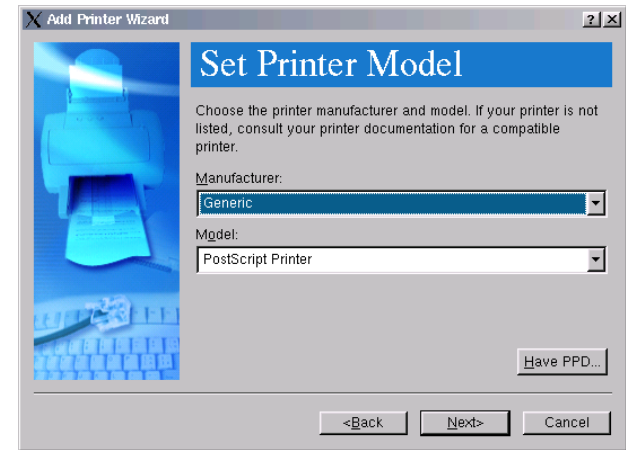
Add Printer Wizard

?

Set Printer Model

Choose the printer manufacturer and model. If your printer is not listed, consult your printer documentation for a compatible printer.

Manufacturer:

Generic

Model:

PostScript Printer

Have PPD...

<Back

Next>

Cancel